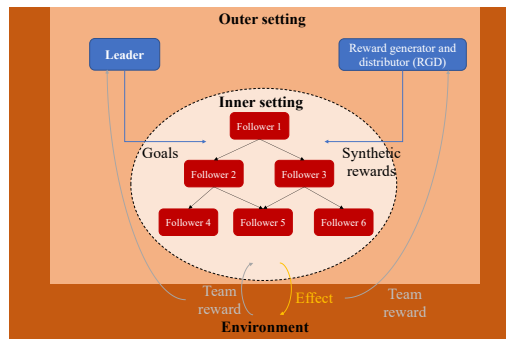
Outer setting

Leader

Reward generator and distributor (RGD)

Inner setting

Follower 1

Goals

Synthetic rewards

Follower 2

Follower 3

Follower 4

Follower 5

Follower 6

Team reward

Effect

Team reward

Environment